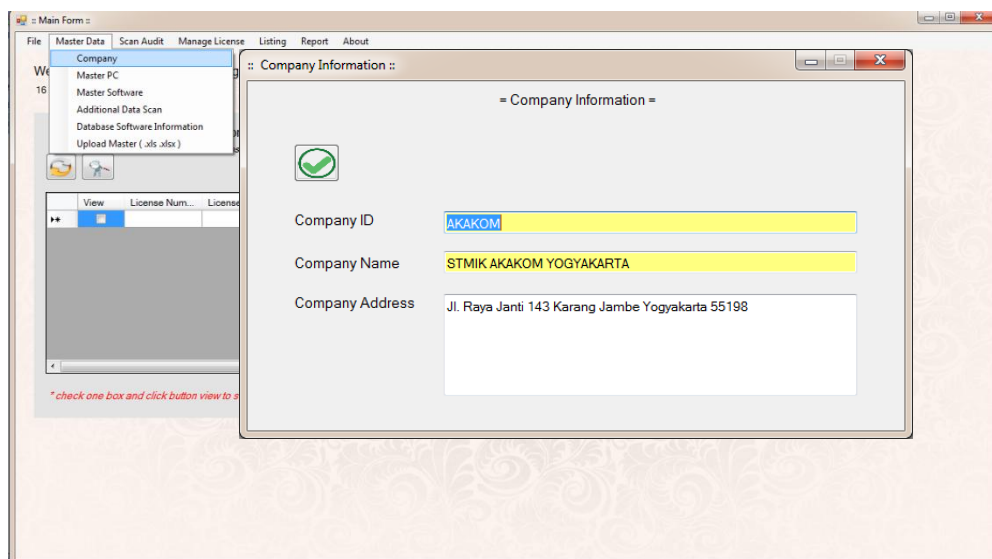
:: Main Form ::

File Master Data Scan Audit Manage License Listing Report About

Company
Master PC
Master Software
Additional Data Scan
Database Software Information
Upload Master ( .xls .xlsx )

We

16

| | View | License Num... | License |
|---|---|---|---|
| | | | |

* check one box and click button view to s

:: Company Information ::

= Company Information =

Company ID AKAKOM

Company Name STMIK AKAKOM YOGYAKARTA

Company Address Jl. Raya Janti 143 Karang Jambe Yogyakarta 55198